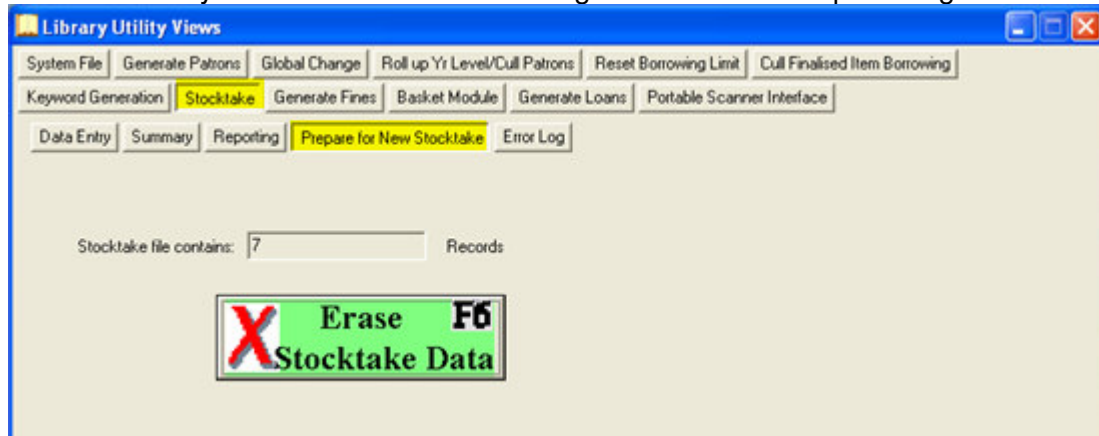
Library Utility Views

System File | Generate Patrons | Global Change | Roll up Yr Level/Cull Patrons | Reset Borrowing Limit | Cull Finalised Item Borrowing

Keyword Generation | Stocktake | Generate Fines | Basket Module | Generate Loans | Portable Scanner Interface

Data Entry | Summary | Reporting | Prepare for New Stocktake | Error Log

Stocktake file contains: 7 Records

X Erase F6 Stocktake Data